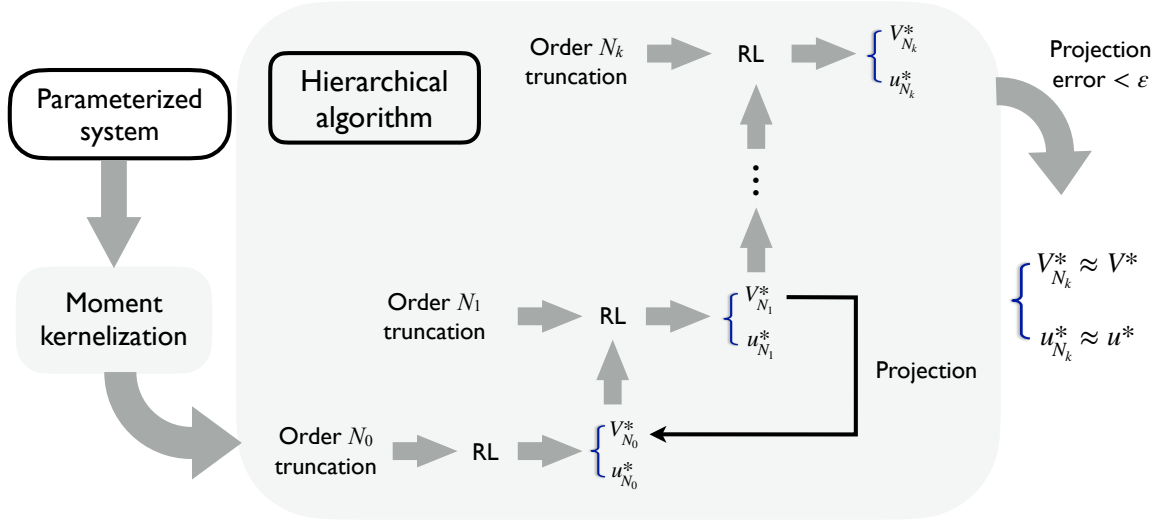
Parameterized system

Moment kernelization

Hierarchical algorithm

Order $N_k$ truncation

RL

$V^*_{N_k}$
$u^*_{N_k}$

Projection error $< \varepsilon$

⋮

Order $N_1$ truncation

RL

$V^*_{N_1}$
$u^*_{N_1}$

Projection

Order $N_0$ truncation

RL

$V^*_{N_0}$
$u^*_{N_0}$

$V^*_{N_k} \approx V^*$

$u^*_{N_k} \approx u^*$